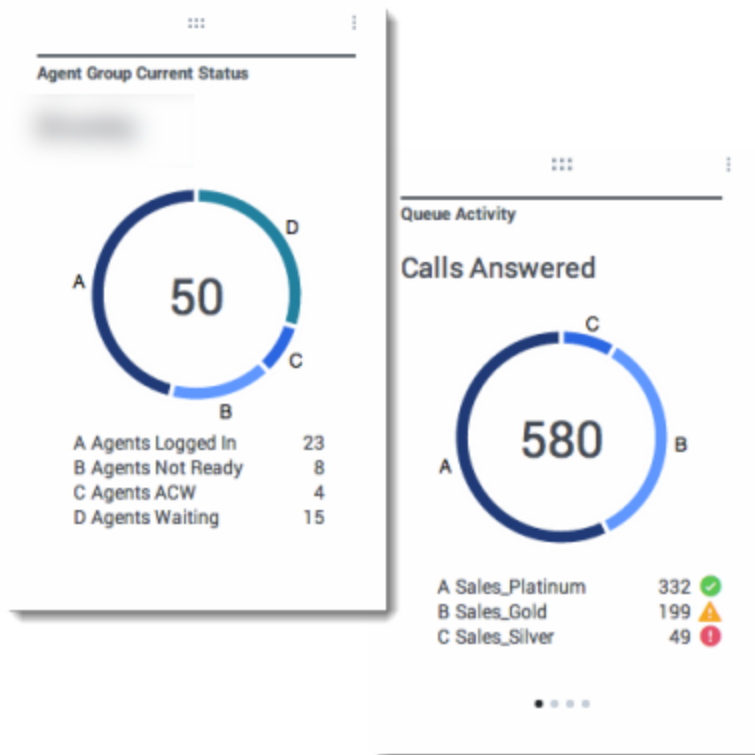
Agent Group Current Status

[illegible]

D
A
50
C
B

A Agents Logged In 23
B Agents Not Ready 8
C Agents ACW 4
D Agents Waiting 15

Queue Activity

Calls Answered

C
A
580
B

A Sales_Platinum 332
B Sales_Gold 199
C Sales_Silver 49